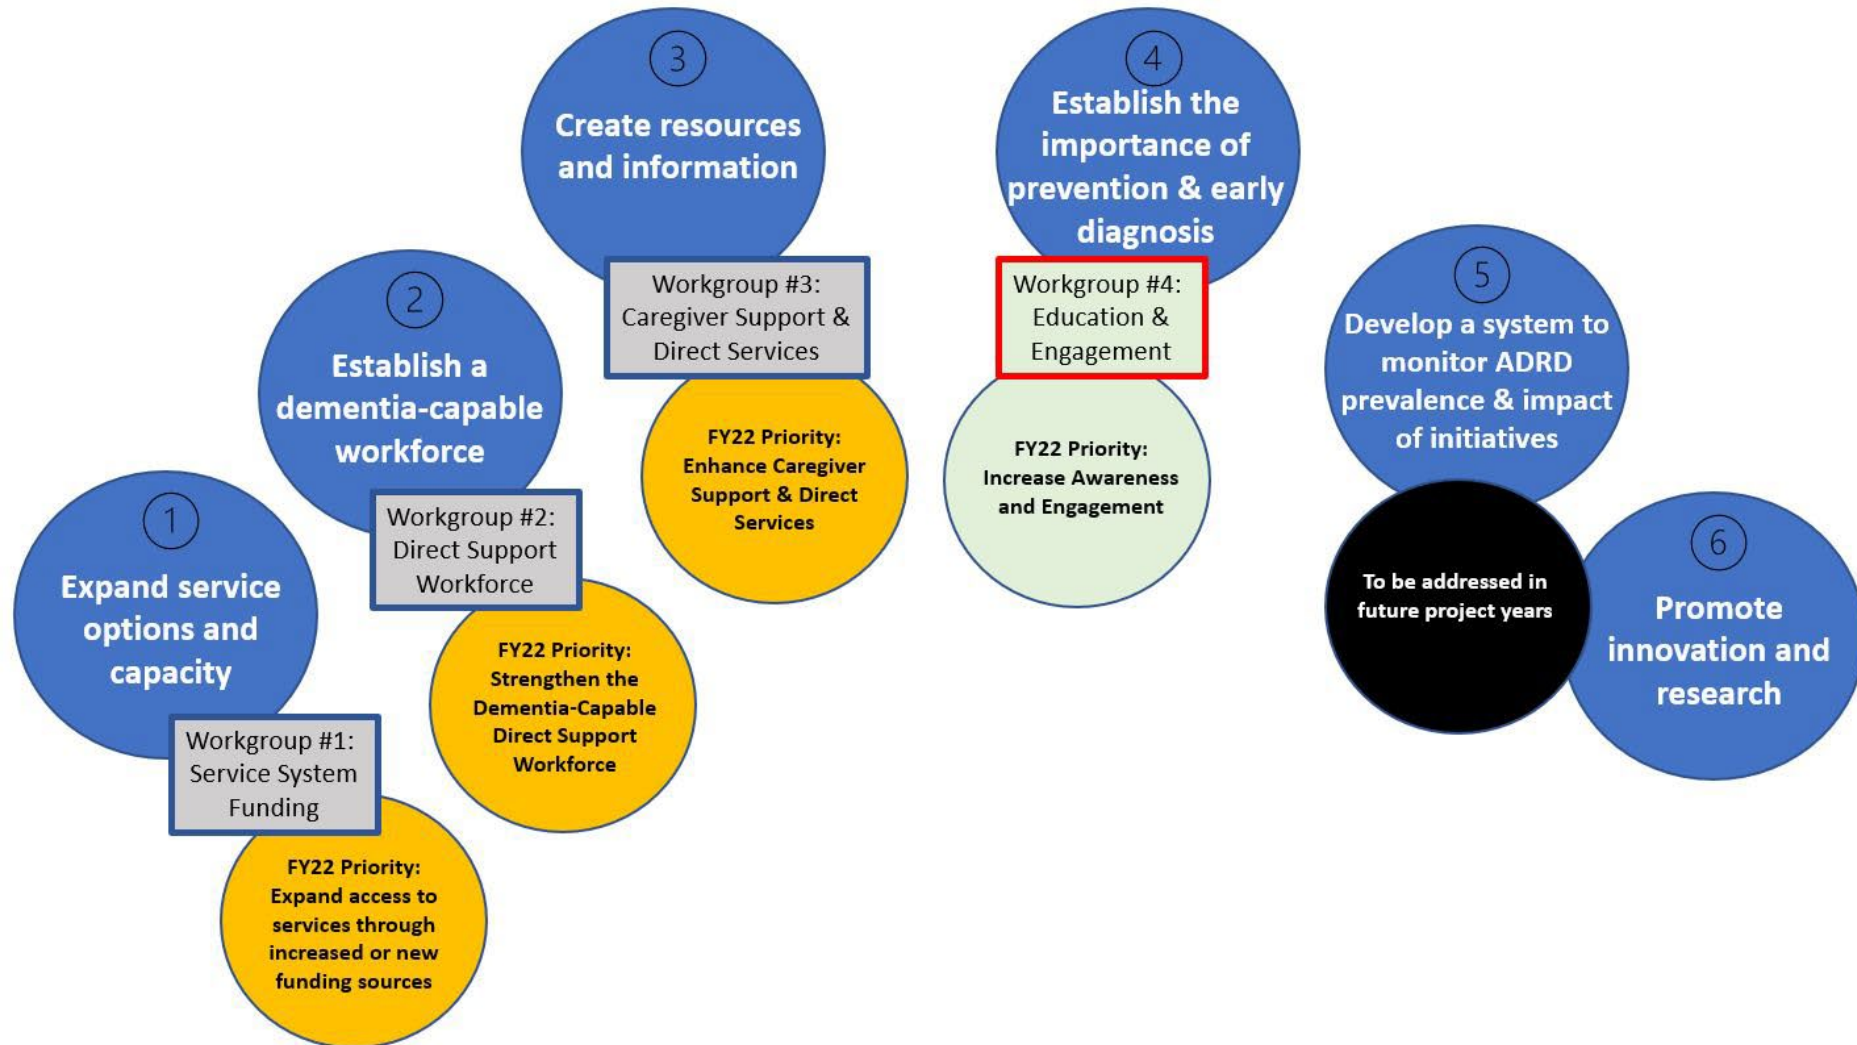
1
Expand service options and capacity

Workgroup #1: Service System Funding

FY22 Priority: Expand access to services through increased or new funding sources

2
Establish a dementia-capable workforce

Workgroup #2: Direct Support Workforce

FY22 Priority: Strengthen the Dementia-Capable Direct Support Workforce

3
Create resources and information

Workgroup #3: Caregiver Support & Direct Services

FY22 Priority: Enhance Caregiver Support & Direct Services

4
Establish the importance of prevention & early diagnosis

Workgroup #4: Education & Engagement

FY22 Priority: Increase Awareness and Engagement

5
Develop a system to monitor ADRD prevalence & impact of initiatives

To be addressed in future project years

6
Promote innovation and research